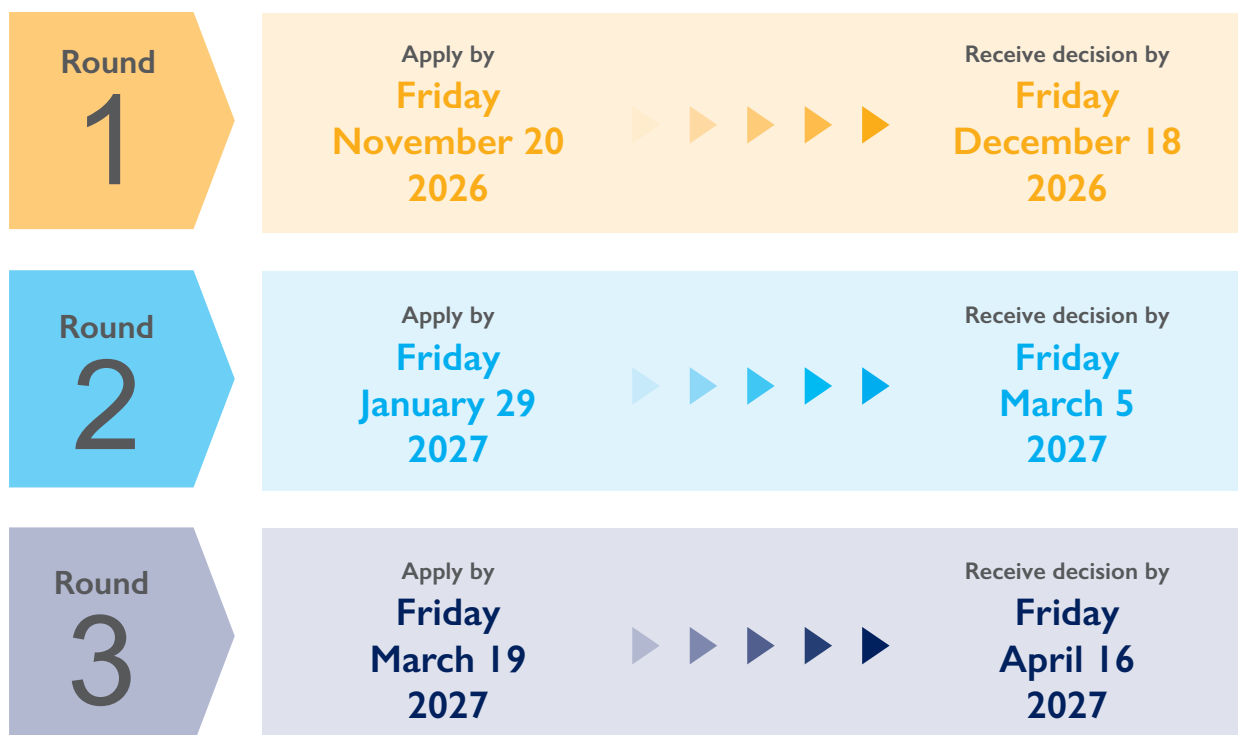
Round
1

Apply by
Friday
November 20
2026

Receive decision by
Friday
December 18
2026

Round
2

Apply by
Friday
January 29
2027

Receive decision by
Friday
March 5
2027

Round
3

Apply by
Friday
March 19
2027

Receive decision by
Friday
April 16
2027